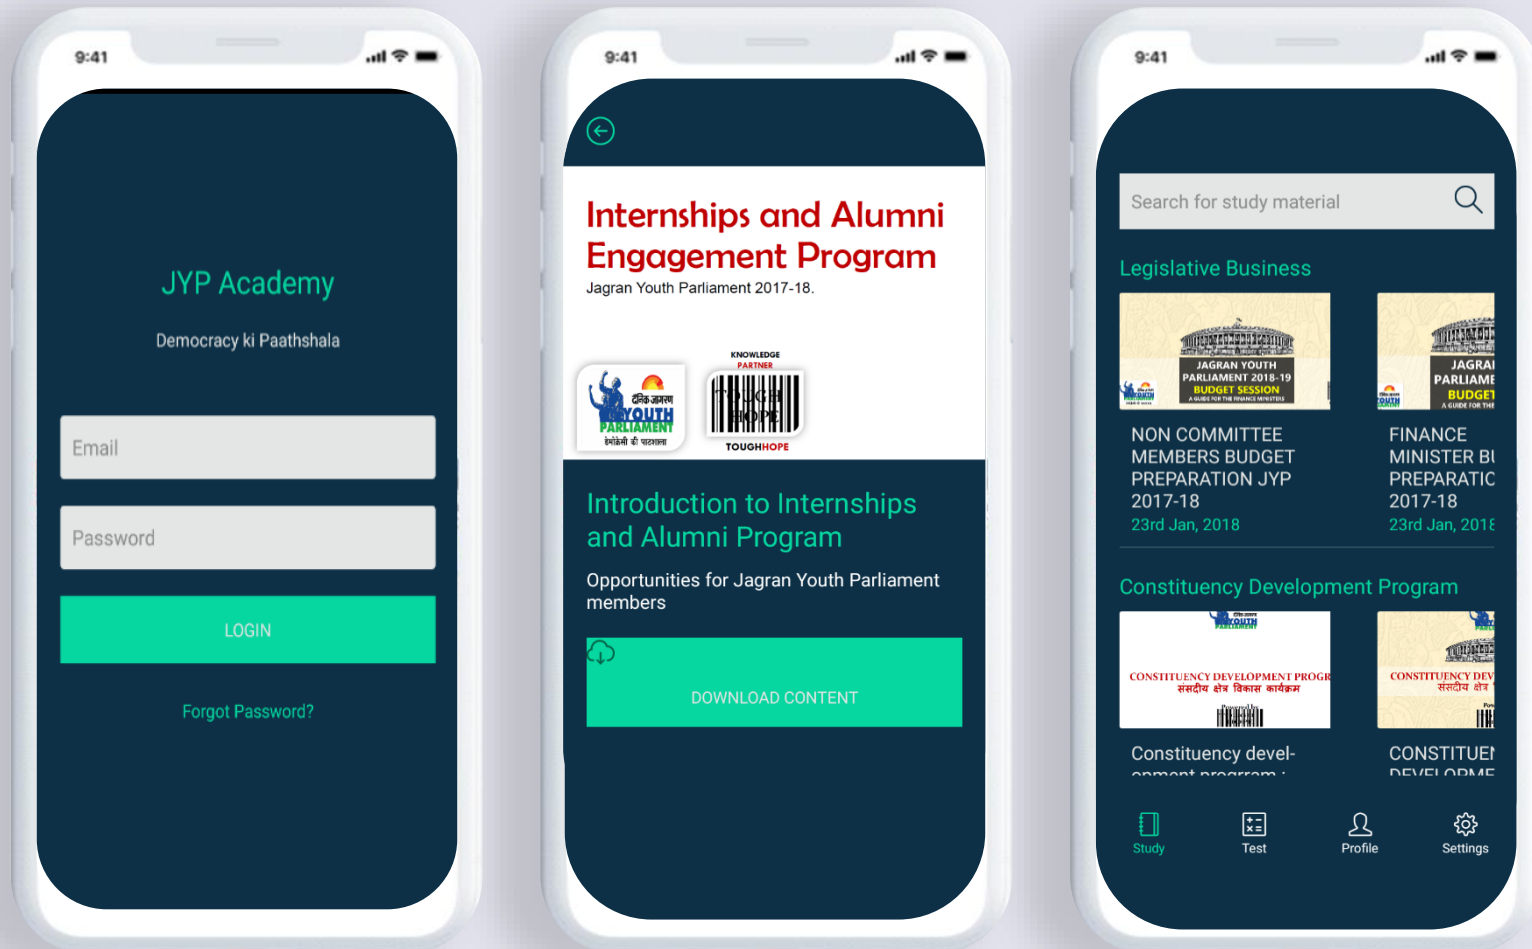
9:41

JYP Academy

Democracy ki Paathshala

Email

Password

LOGIN

Forgot Password?

9:41

Internships and Alumni Engagement Program

Jagran Youth Parliament 2017-18.

दैनिक जागरण YOUTH PARLIAMENT लोकतंत्र की पाठशाला

KNOWLEDGE PARTNER

TOUGH HOPE

TOUGHHOPE

Introduction to Internships and Alumni Program

Opportunities for Jagran Youth Parliament members

DOWNLOAD CONTENT

9:41

Search for study material

Legislative Business

JAGRAN YOUTH PARLIAMENT 2018-19 BUDGET SESSION A GUIDE FOR THE FINANCE MINISTERS

NON COMMITTEE MEMBERS BUDGET PREPARATION JYP 2017-18

23rd Jan, 2018

JAGRA PARLIAME BUDGET A GUIDE FOR THE

FINANCE MINISTER BU PREPARATIC 2017-18

23rd Jan, 2018

Constituency Development Program

CONSTITUENCY DEVELOPMENT PROGR संसदीय क्षेत्र विकास कार्यक्रम

Constituency devel-

CONSTITUENCY DEV संसदीय क्षेत्र

CONSTITUEN

Study

Test

Profile

Settings